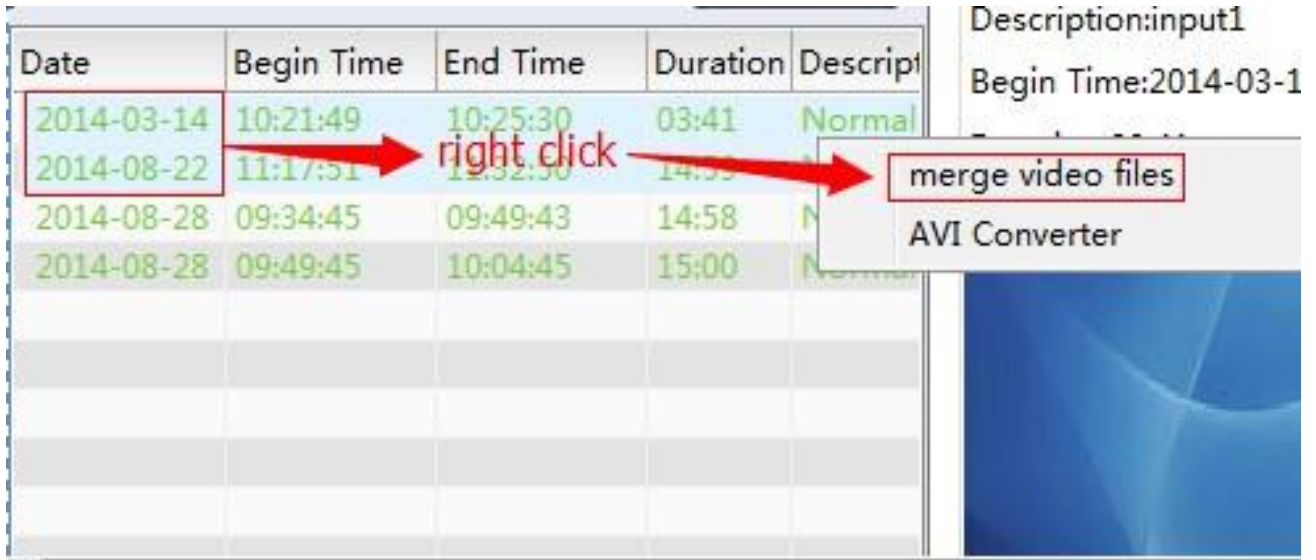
| Date | Begin Time | End Time | Duration | Descript |
|---|---|---|---|---|
| 2014-03-14 | 10:21:49 | 10:25:30 | 03:41 | Normal |
| 2014-08-22 | 11:17:51 | 11:32:50 | 14:59 | N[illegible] |
| 2014-08-28 | 09:34:45 | 09:49:43 | 14:58 | N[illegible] |
| 2014-08-28 | 09:49:45 | 10:04:45 | 15:00 | Normal |

right click

merge video files
AVI Converter

Description:input1
Begin Time:2014-03-1